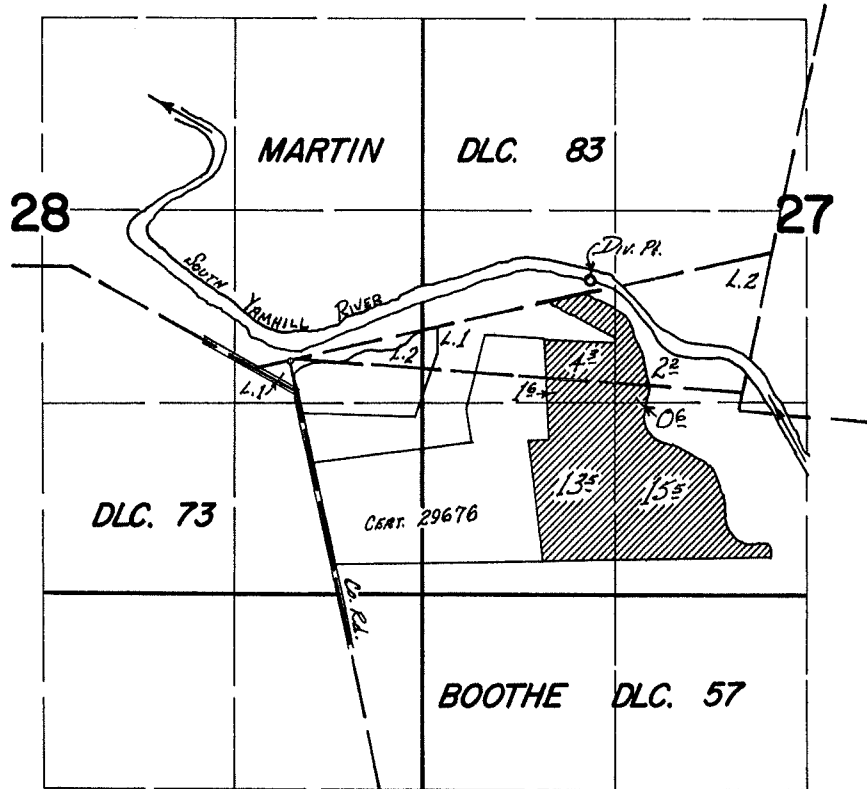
MARTIN DLC. 83

28

27

Div. Pt.

SOUTH YAMHILL RIVER

L.2

L.2

L.1

L.1

$4^{\underline{3}}$

$2^{\underline{2}}$

$1^{\underline{6}}$

$0^{\underline{6}}$

$13^{\underline{5}}$

$15^{\underline{5}}$

DLC. 73

CERT. 29676

Co. Rd.

BOOTHE DLC. 57